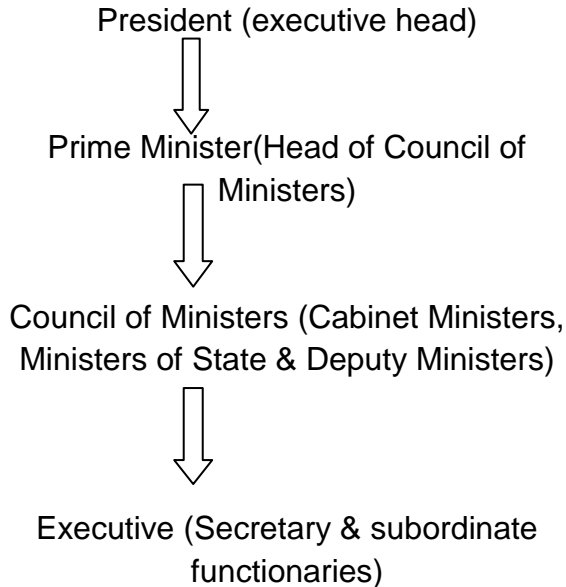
President (executive head)

Prime Minister(Head of Council of Ministers)

Council of Ministers (Cabinet Ministers, Ministers of State & Deputy Ministers)

Executive (Secretary & subordinate functionaries)